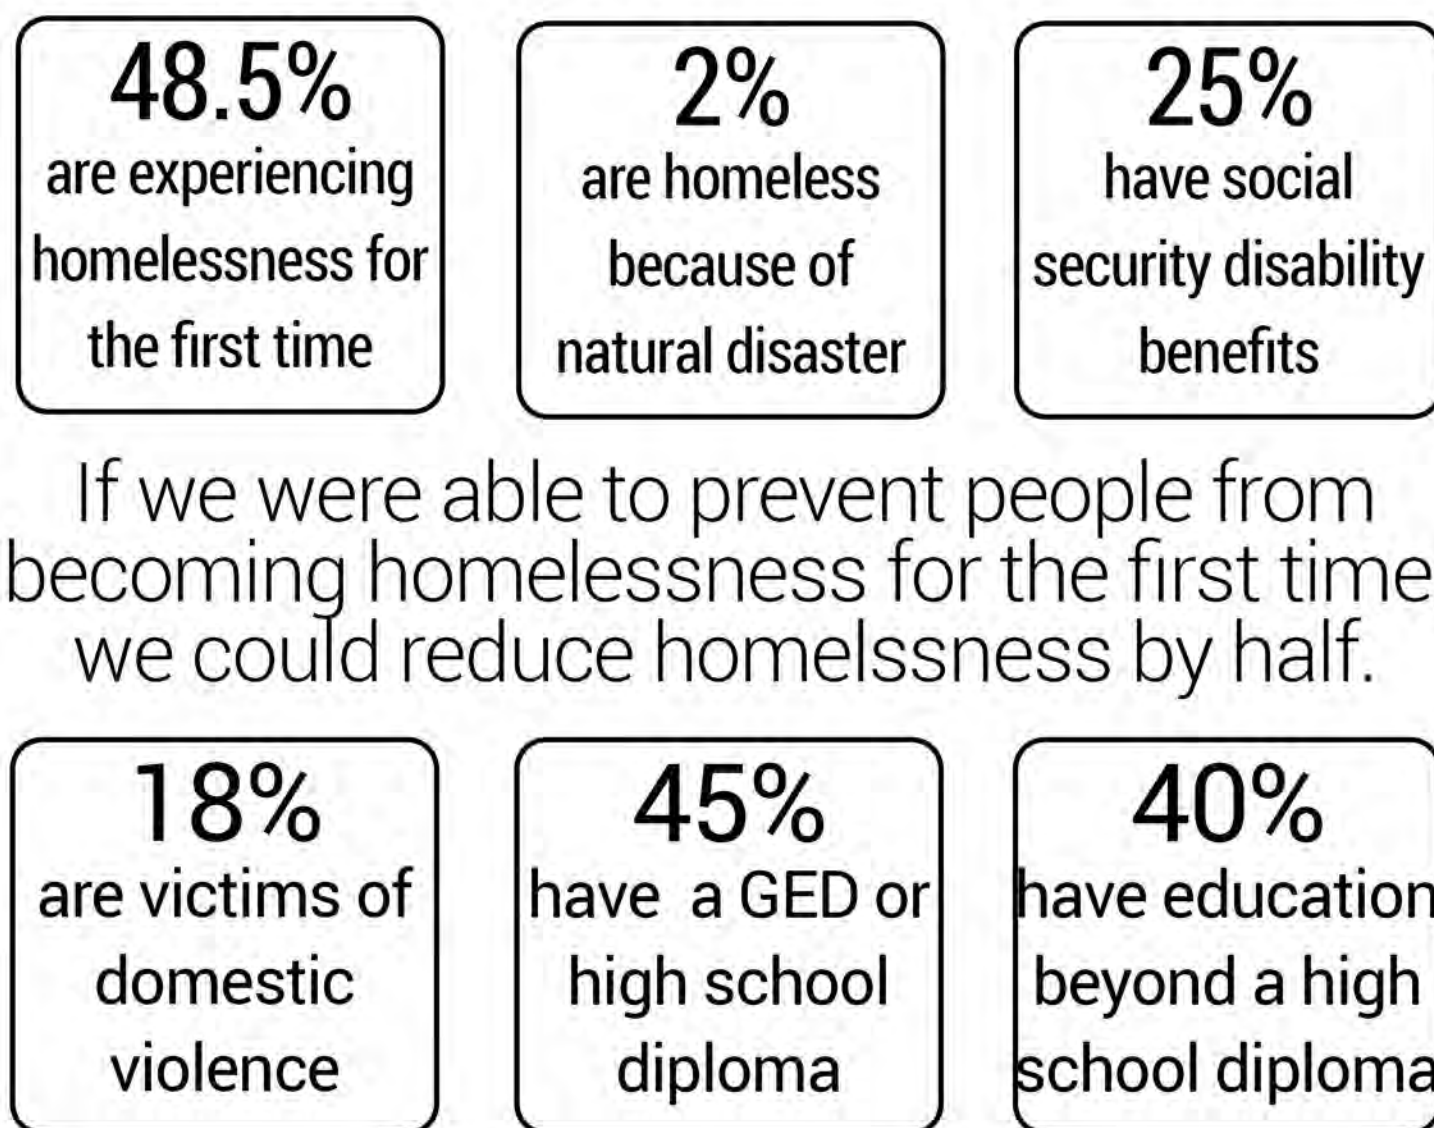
48.5%
are experiencing homelessness for the first time

2%
are homeless because of natural disaster

25%
have social security disability benefits

If we were able to prevent people from becoming homelessness for the first time we could reduce homelssness by half.

18%
are victims of domestic violence

45%
have a GED or high school diploma

40%
have education beyond a high school diploma